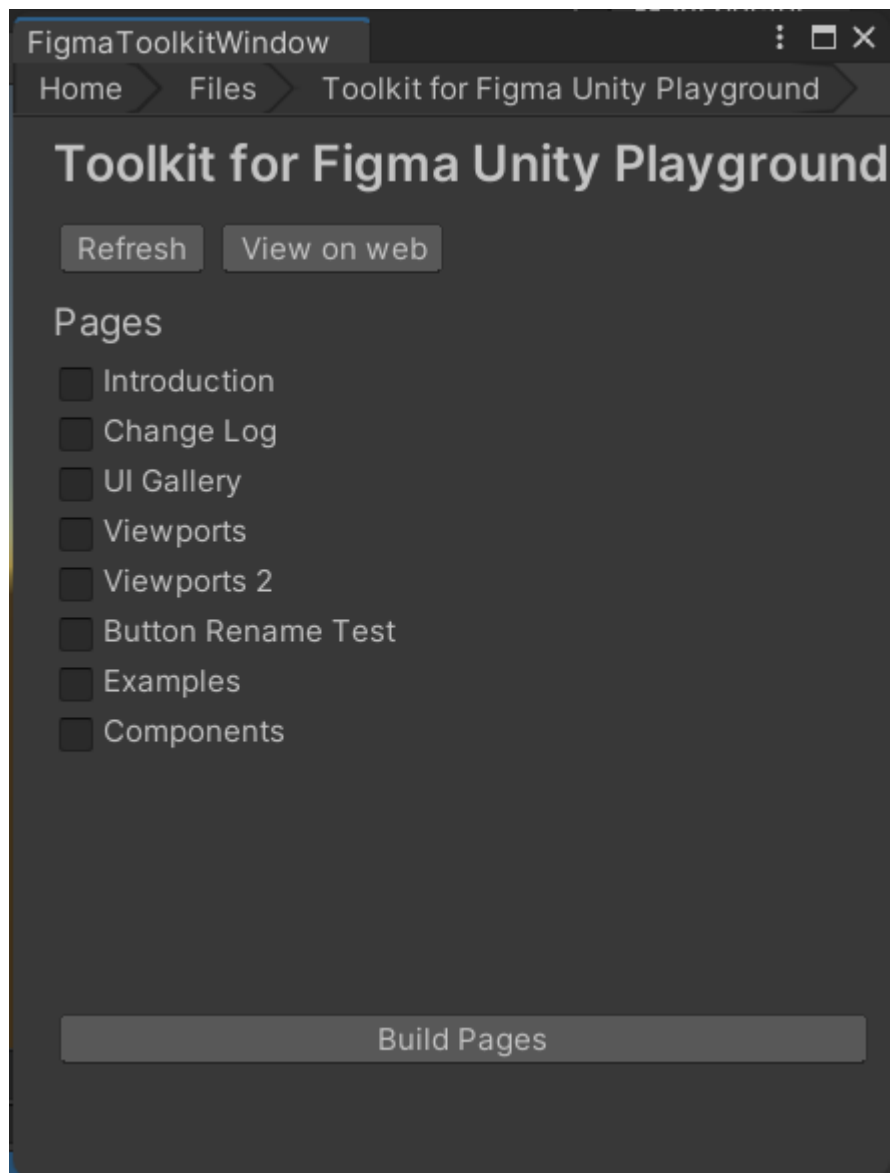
FigmaToolkitWindow

Home Files Toolkit for Figma Unity Playground

Toolkit for Figma Unity Playground

Refresh View on web

Pages

Introduction

Change Log

UI Gallery

Viewports

Viewports 2

Button Rename Test

Examples

Components

Build Pages